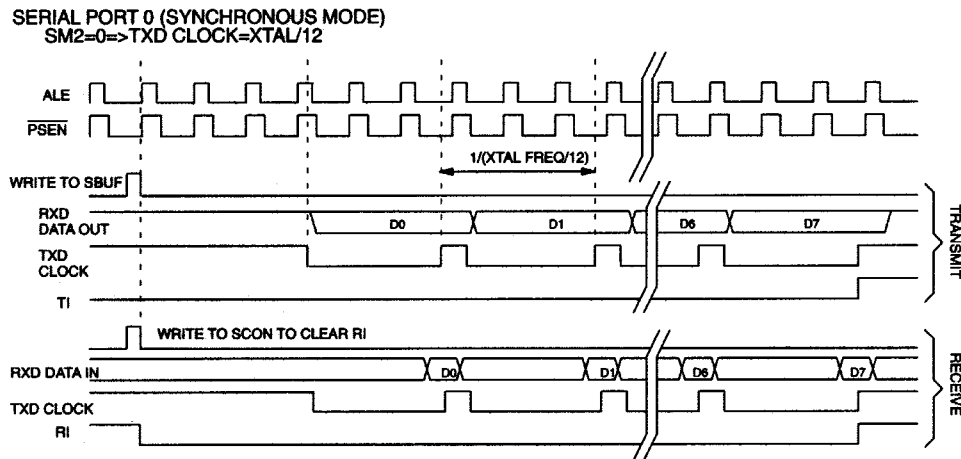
SERIAL PORT 0 (SYNCHRONOUS MODE)
SM2=0=>TXD CLOCK=XTAL/12

ALE
$\overline{PSEN}$

1/(XTAL FREQ/12)

WRITE TO SBUF

RXD DATA OUT
D0
D1
D6
D7

TXD CLOCK

TI

TRANSMIT

WRITE TO SCON TO CLEAR RI

RXD DATA IN
D0
D1
D6
D7

TXD CLOCK

RI

RECEIVE